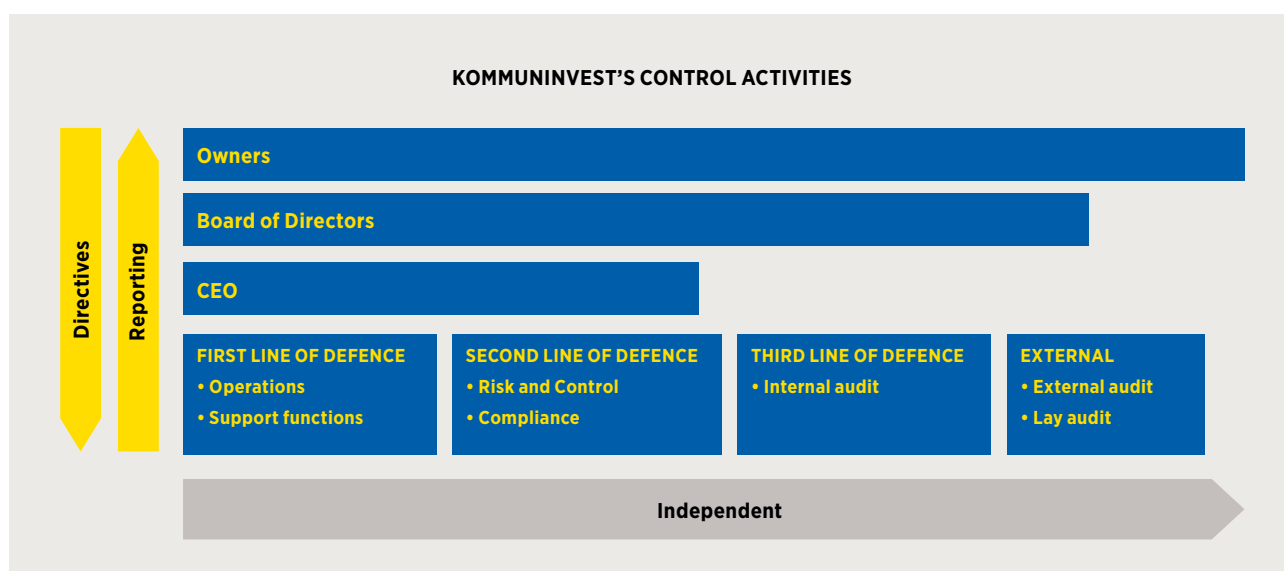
KOMMUNINVEST'S CONTROL ACTIVITIES

Directives

Reporting

Owners

Board of Directors

CEO

FIRST LINE OF DEFENCE
• Operations
• Support functions

SECOND LINE OF DEFENCE
• Risk and Control
• Compliance

THIRD LINE OF DEFENCE
• Internal audit

EXTERNAL
• External audit
• Lay audit

Independent